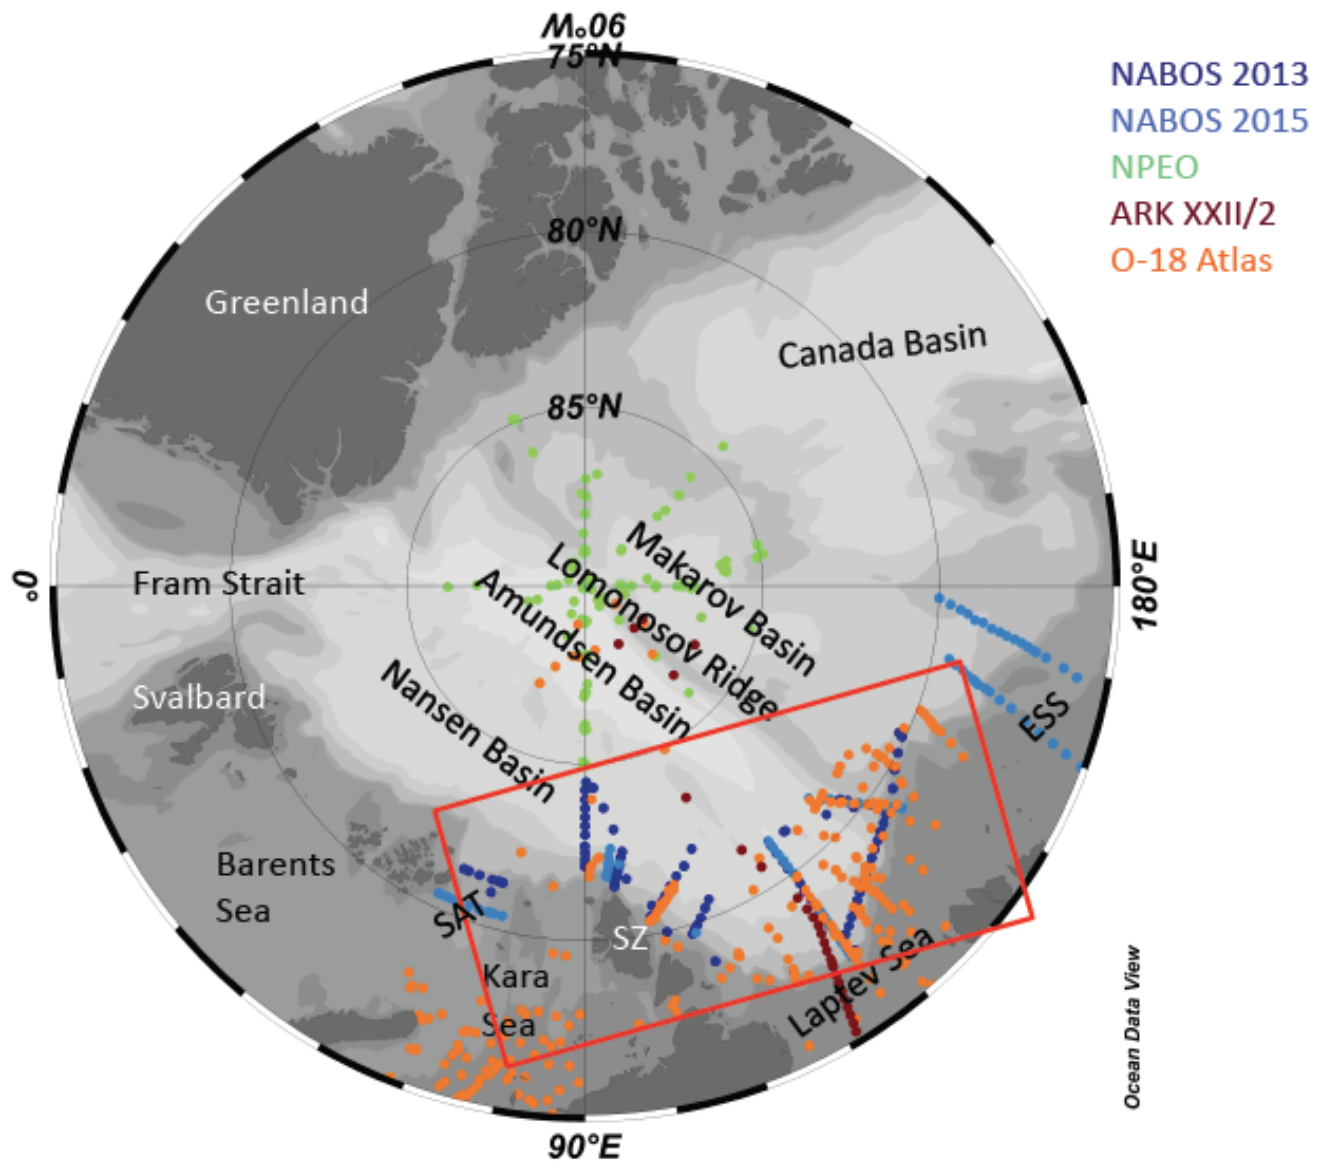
90°W
75°N
NABOS 2013
NABOS 2015
NPEO
ARK XXII/2
O-18 Atlas
80°N
Greenland
Canada Basin
85°N
Makarov Basin
Lomonosov Ridge
Amundsen Basin
0°
Fram Strait
180°E
Svalbard
Nansen Basin
ESS
Barents Sea
SAT
SZ
Kara Sea
Laptev Sea
Ocean Data View
90°E